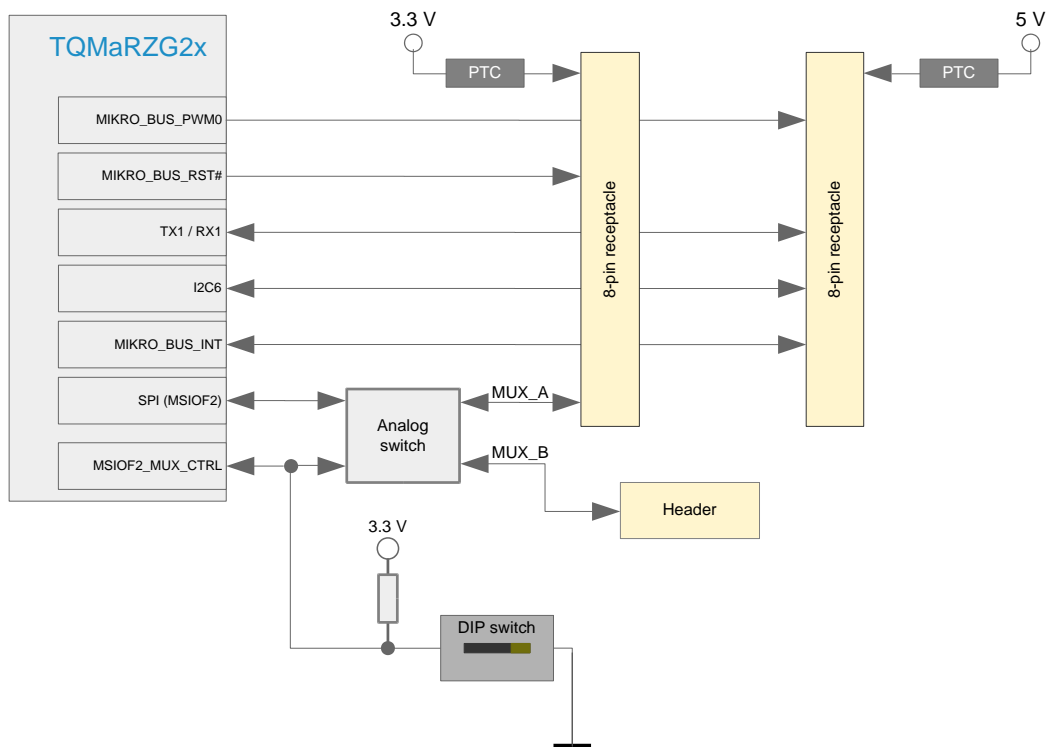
TQMaRZG2x

MIKRO_BUS_PWM0

MIKRO_BUS_RST#

TX1 / RX1

I2C6

MIKRO_BUS_INT

SPI (MSIOF2)

MSIOF2_MUX_CTRL

3.3 V

PTC

5 V

PTC

8-pin receptacle

8-pin receptacle

Analog switch

MUX_A

MUX_B

Header

3.3 V

DIP switch